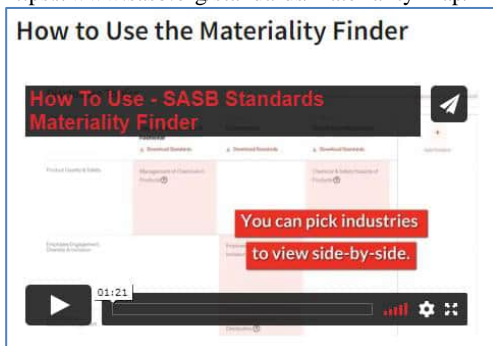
How to Use the Materiality Finder

How To Use - SASB Standards Materiality Finder

Download Standards
Download Standards
Download Standards

Product Quality & Safety
Management of Chemicals in Products
Chemical & Safety Hazards of Products

You can pick industries to view side-by-side.

Employee Engagement, Diversity & Inclusion

01:21